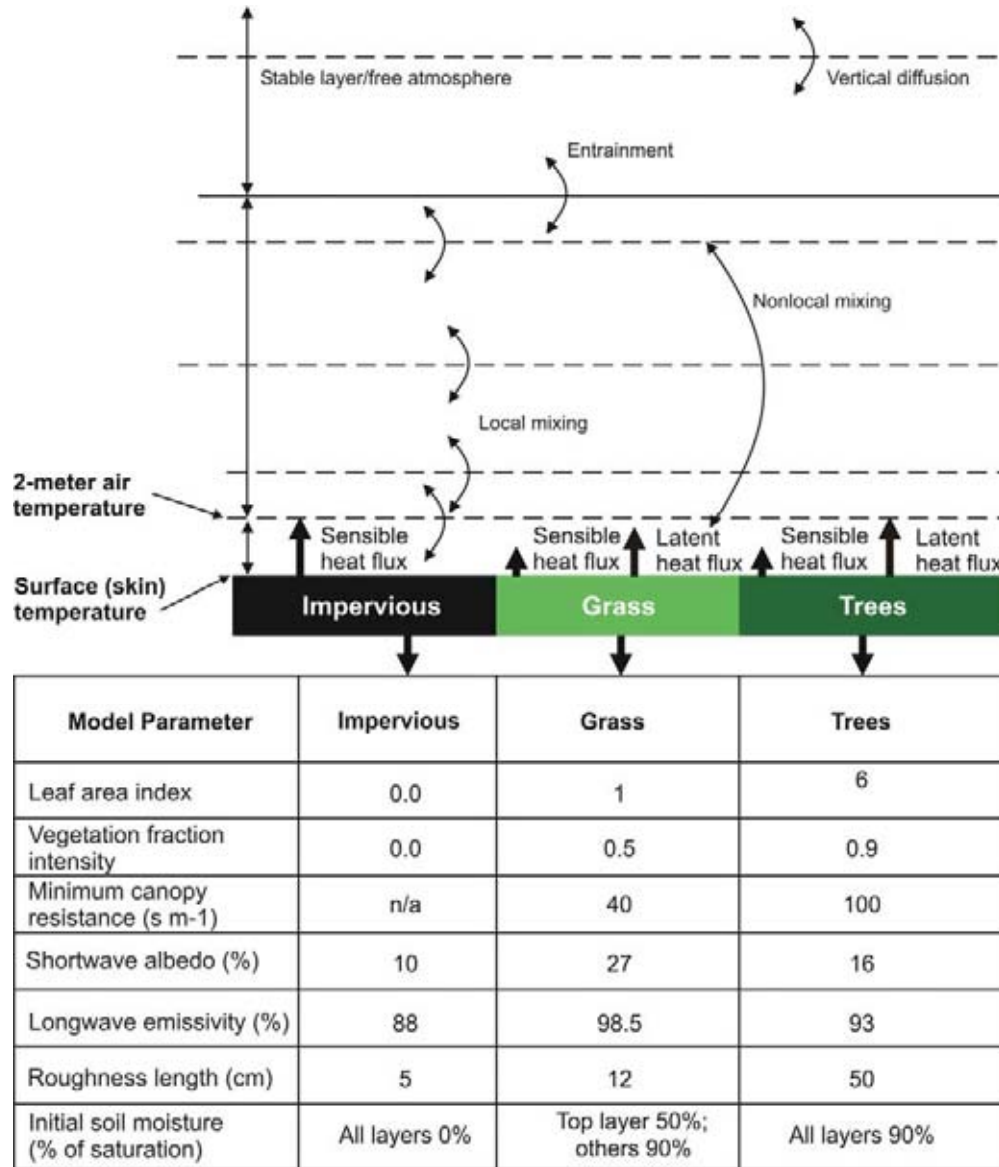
Stable layer/free atmosphere

Vertical diffusion

Entrainment

Nonlocal mixing

Local mixing

2-meter air temperature

Surface (skin) temperature

Sensible heat flux

Sensible heat flux

Latent heat flux

Sensible heat flux

Latent heat flux

Impervious

Grass

Trees

| Model Parameter | Impervious | Grass | Trees |
|---|---|---|---|
| Leaf area index | 0.0 | 1 | 6 |
| Vegetation fraction intensity | 0.0 | 0.5 | 0.9 |
| Minimum canopy resistance (s m-1) | n/a | 40 | 100 |
| Shortwave albedo (%) | 10 | 27 | 16 |
| Longwave emissivity (%) | 88 | 98.5 | 93 |
| Roughness length (cm) | 5 | 12 | 50 |
| Initial soil moisture (% of saturation) | All layers 0% | Top layer 50%; others 90% | All layers 90% |